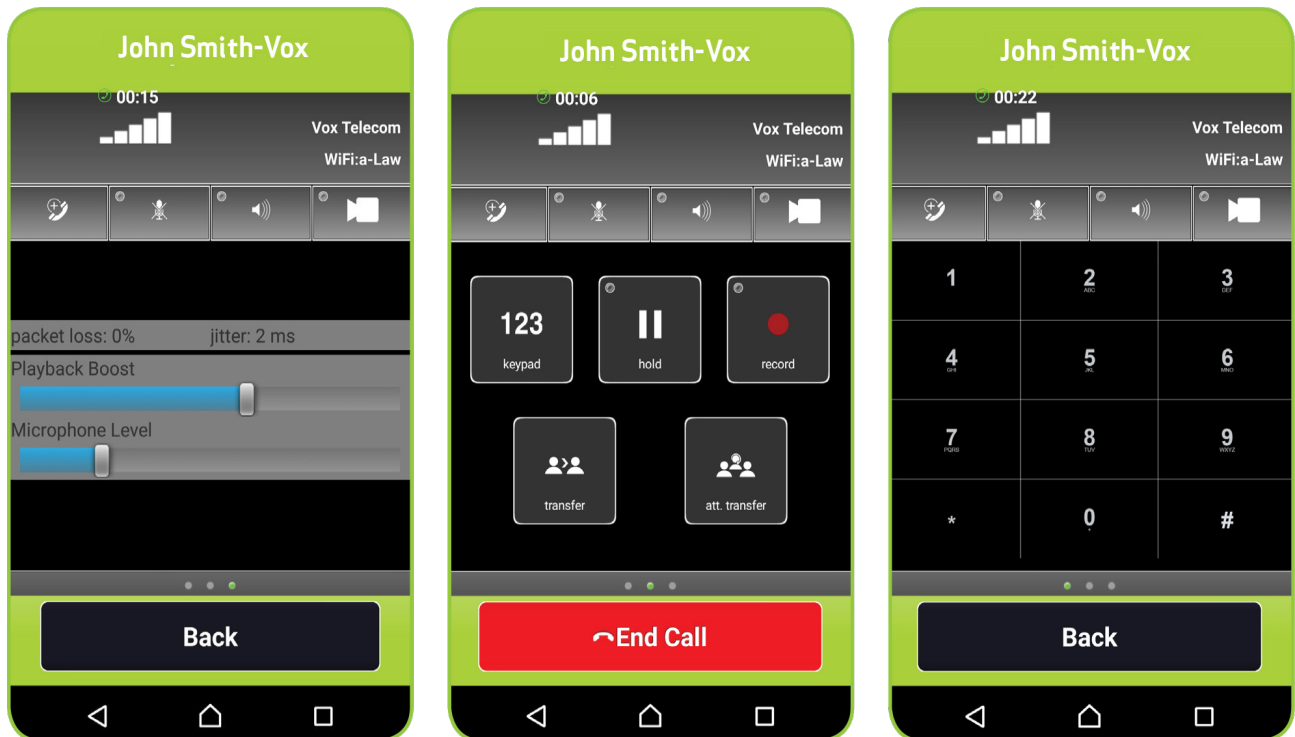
John Smith-Vox

00:15

Vox Telecom

WiFi:a-Law

packet loss: 0%

jitter: 2 ms

Playback Boost

Microphone Level

Back

John Smith-Vox

00:06

Vox Telecom

WiFi:a-Law

123

keypad

hold

record

transfer

att. transfer

End Call

John Smith-Vox

00:22

Vox Telecom

WiFi:a-Law

| 1 | 2 ABC | 3 DEF |
|---|---|---|
| 4 GHI | 5 JKL | 6 MNO |
| 7 PQRS | 8 TUV | 9 WXYZ |
| * | 0 + | # |

Back